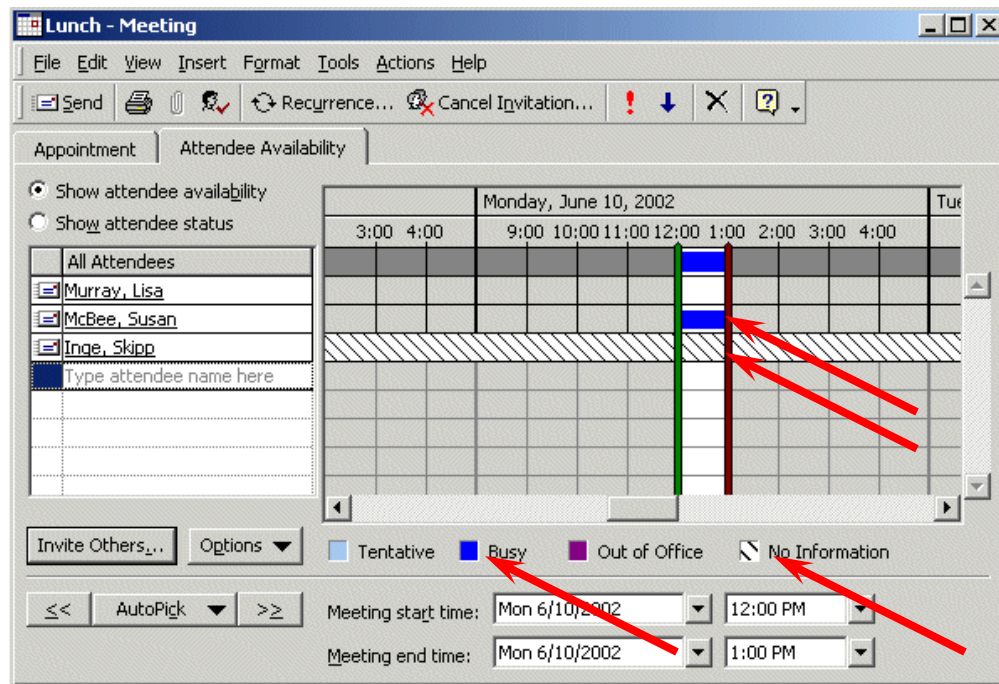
Lunch - Meeting

File Edit View Insert Format Tools Actions Help

Send Recurrence... Cancel Invitation...

Appointment Attendee Availability

Show attendee availability
Show attendee status

All Attendees
Murray, Lisa
McBee, Susan
Inge, Skipp
Type attendee name here

Monday, June 10, 2002 Tue

3:00 4:00 9:00 10:00 11:00 12:00 1:00 2:00 3:00 4:00

Invite Others... Options

Tentative Busy Out of Office No Information

<< AutoPick >>

Meeting start time: Mon 6/10/2002 12:00 PM

Meeting end time: Mon 6/10/2002 1:00 PM